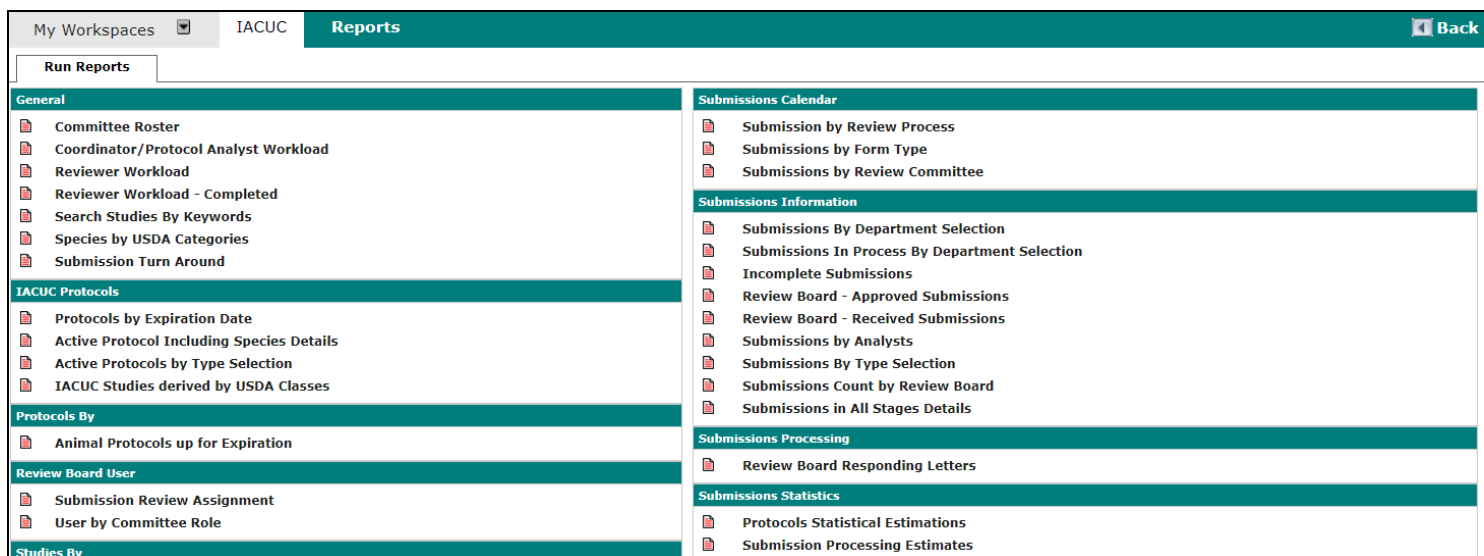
My Workspaces IACUC Reports Back

Run Reports

General
Committee Roster
Coordinator/Protocol Analyst Workload
Reviewer Workload
Reviewer Workload - Completed
Search Studies By Keywords
Species by USDA Categories
Submission Turn Around

IACUC Protocols
Protocols by Expiration Date
Active Protocol Including Species Details
Active Protocols by Type Selection
IACUC Studies derived by USDA Classes

Protocols By
Animal Protocols up for Expiration

Review Board User
Submission Review Assignment
User by Committee Role

Studies By

Submissions Calendar
Submission by Review Process
Submissions by Form Type
Submissions by Review Committee

Submissions Information
Submissions By Department Selection
Submissions In Process By Department Selection
Incomplete Submissions
Review Board - Approved Submissions
Review Board - Received Submissions
Submissions by Analysts
Submissions By Type Selection
Submissions Count by Review Board
Submissions in All Stages Details

Submissions Processing
Review Board Responding Letters

Submissions Statistics
Protocols Statistical Estimations
Submission Processing Estimates